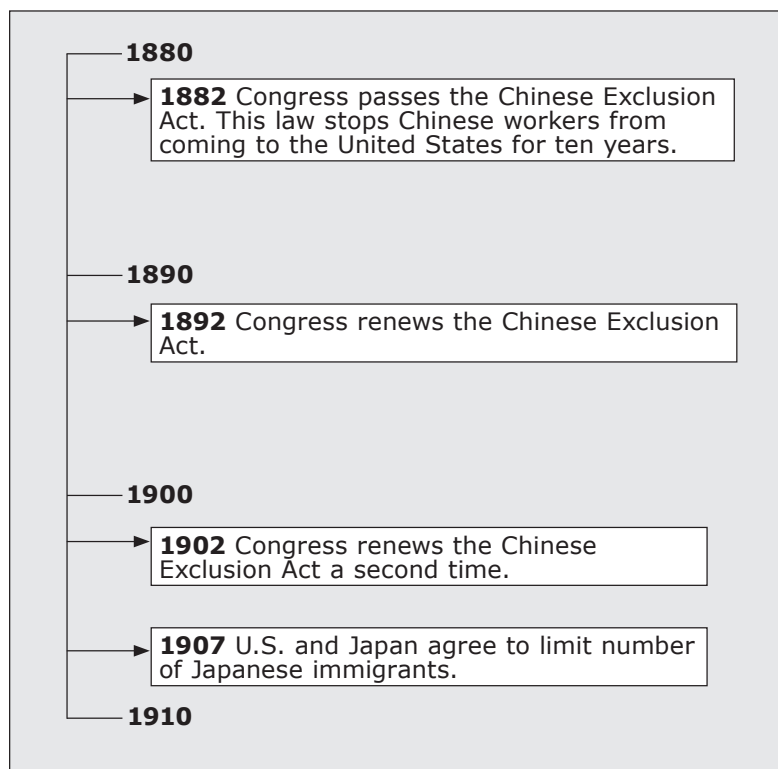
1880

1882 Congress passes the Chinese Exclusion Act. This law stops Chinese workers from coming to the United States for ten years.

1890

1892 Congress renews the Chinese Exclusion Act.

1900

1902 Congress renews the Chinese Exclusion Act a second time.

1907 U.S. and Japan agree to limit number of Japanese immigrants.

1910